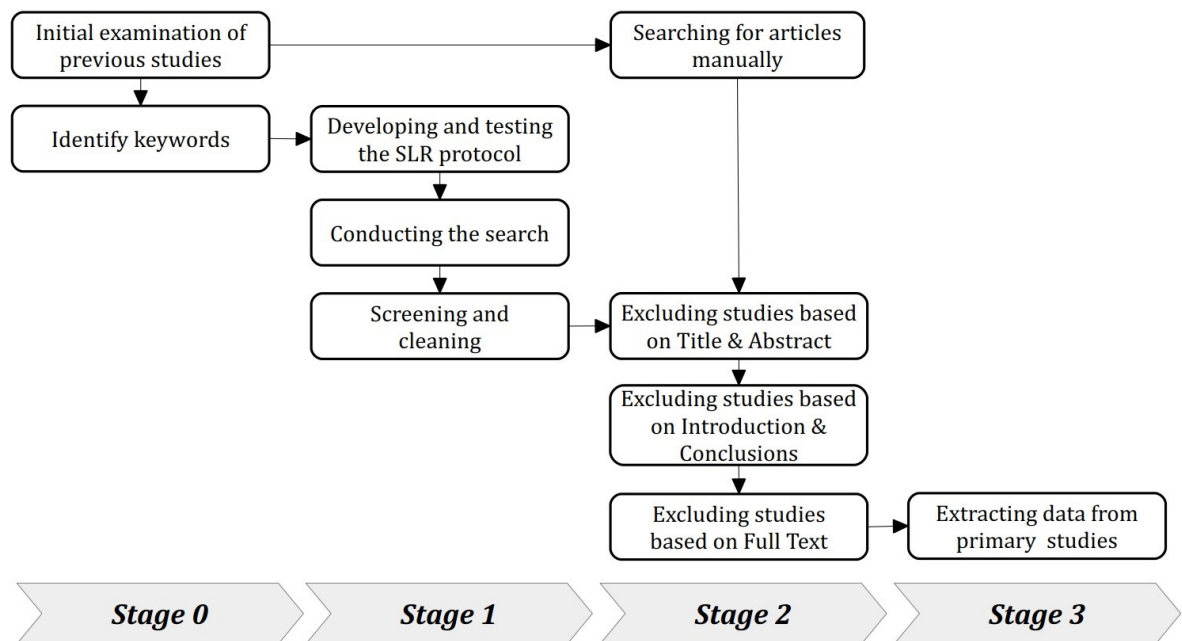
Initial examination of previous studies

Identify keywords

Developing and testing the SLR protocol

Conducting the search

Screening and cleaning

Searching for articles manually

Excluding studies based on Title & Abstract

Excluding studies based on Introduction & Conclusions

Excluding studies based on Full Text

Extracting data from primary studies

Stage 0

Stage 1

Stage 2

Stage 3